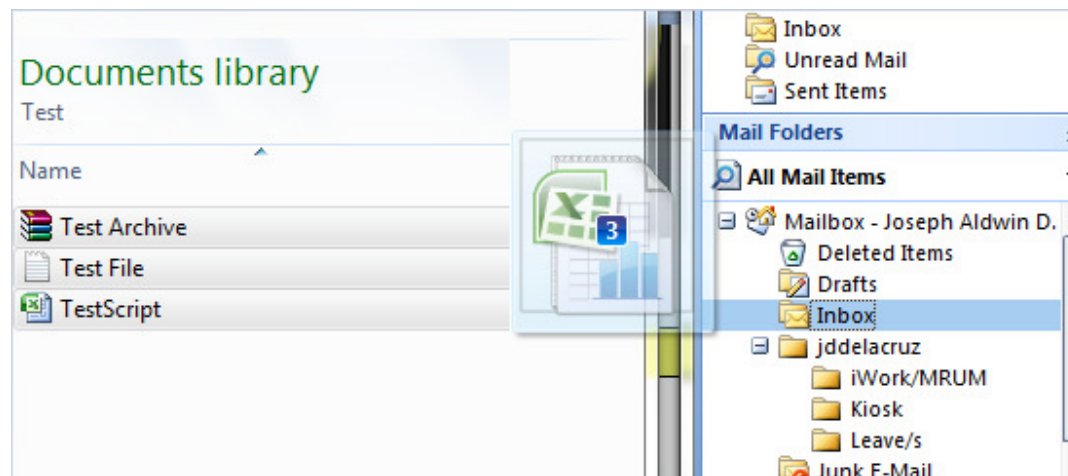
Documents library
Test

Name

Test Archive
Test File
TestScript

3

Inbox
Unread Mail
Sent Items

Mail Folders

All Mail Items

Mailbox - Joseph Aldwin D.
Deleted Items
Drafts
Inbox
jddelacruz
iWork/MRUM
Kiosk
Leave/s
Junk E-Mail